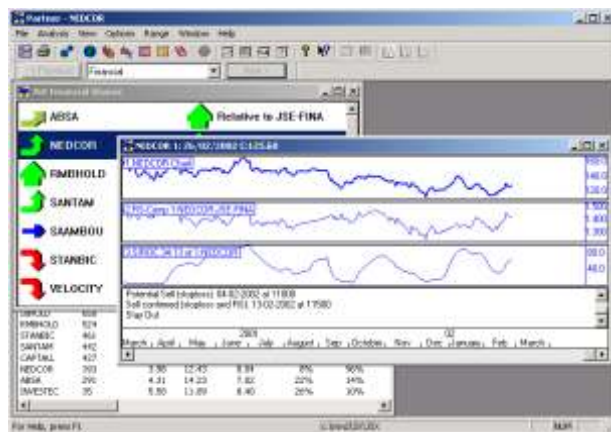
Partner - NEDCOR
File Analysis View Options Range Window Help
Financial
All Financial Shares
ABSA
Relative to JSE-FINA
NEDCOR
FIMBHOLD
SANTAM
SAAMBOU
STANBIC
VELOCITY
NEDCOR 1: 26/02/2002 C:125.60
1 NEDCOR (Trail)
2 RS-Comp 1 NEDCOR/JSE-FINA
160.0
140.0
120.0
1.500
1.400
1.300
80.0
40.0
Potential Sell (stoploss) 04-02-2002 at 11808
Sell confirmed (stoploss and RSI) 13-02-2002 at 11580
Stop Out
2001
02
March April May June July August Sept October Nov Dec January Feb March
FIMBHOLD
STANBIC
SANTAM
CAPITAL
NEDCOR
ABSA
INVESTEC
For Help, press F1
NUM